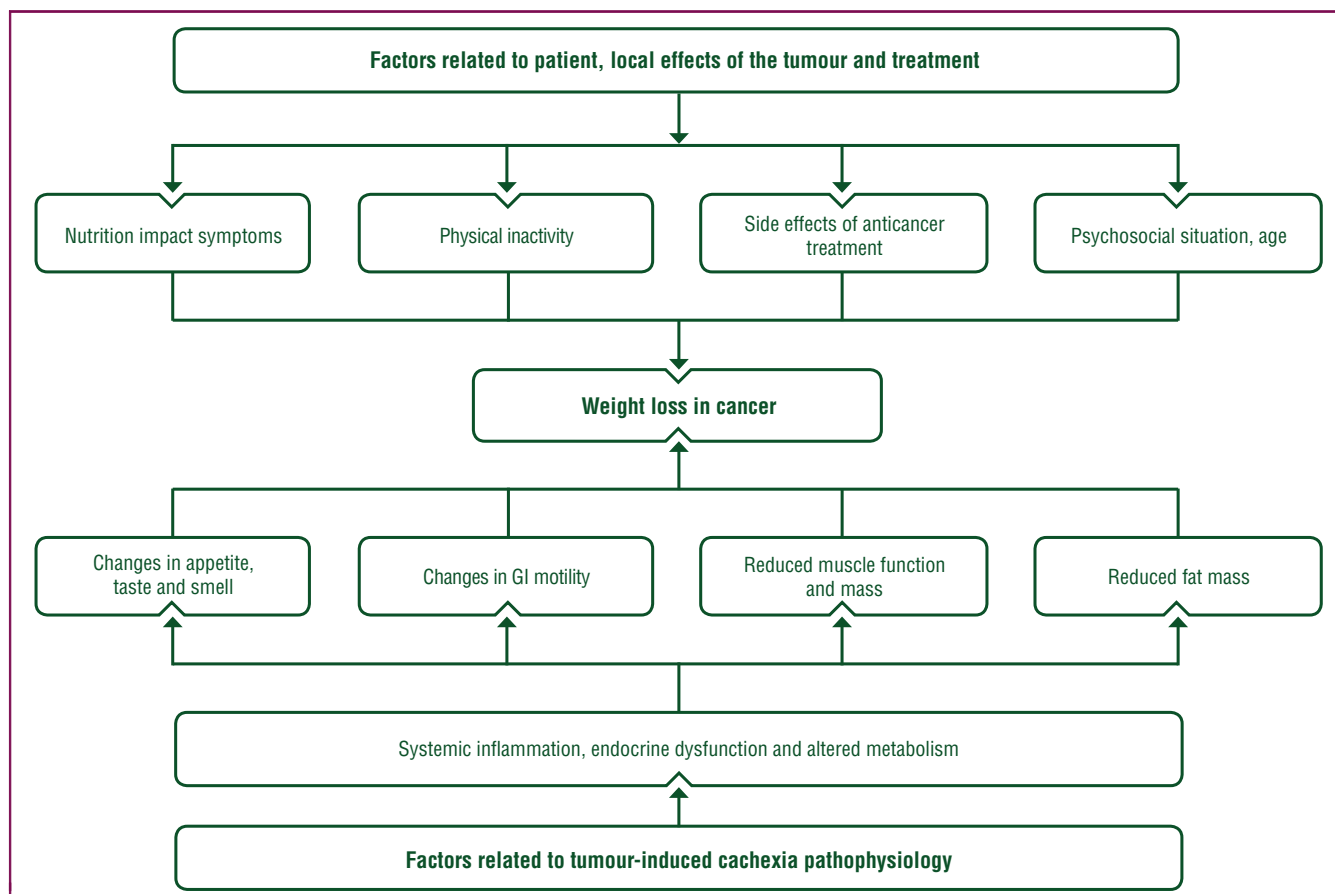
Factors related to patient, local effects of the tumour and treatment

Nutrition impact symptoms

Physical inactivity

Side effects of anticancer treatment

Psychosocial situation, age

Weight loss in cancer

Changes in appetite, taste and smell

Changes in GI motility

Reduced muscle function and mass

Reduced fat mass

Systemic inflammation, endocrine dysfunction and altered metabolism

Factors related to tumour-induced cachexia pathophysiology